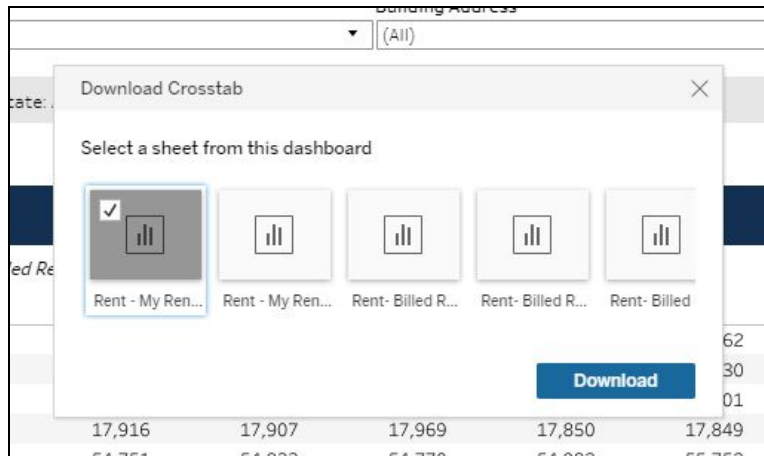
Building Address
(All)
tate: .
Download Crosstab
Select a sheet from this dashboard
Rent - My Ren...
Rent - My Ren...
Rent- Billed R...
Rent- Billed R...
Rent- Billed
led Re
62
30
01
Download
17,916
17,907
17,969
17,850
17,849